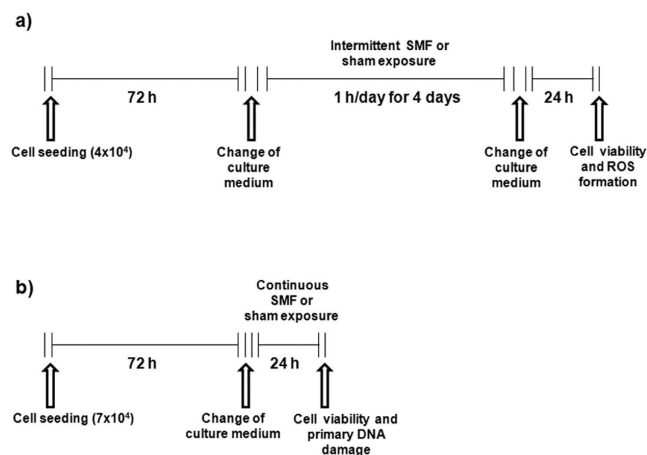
a)

Intermittent SMF or sham exposure

72 h

1 h/day for 4 days

24 h

Cell seeding (4x10$^4$)

Change of culture medium

Change of culture medium

Cell viability and ROS formation

b)

Continuous SMF or sham exposure

72 h

24 h

Cell seeding (7x10$^4$)

Change of culture medium

Cell viability and primary DNA damage